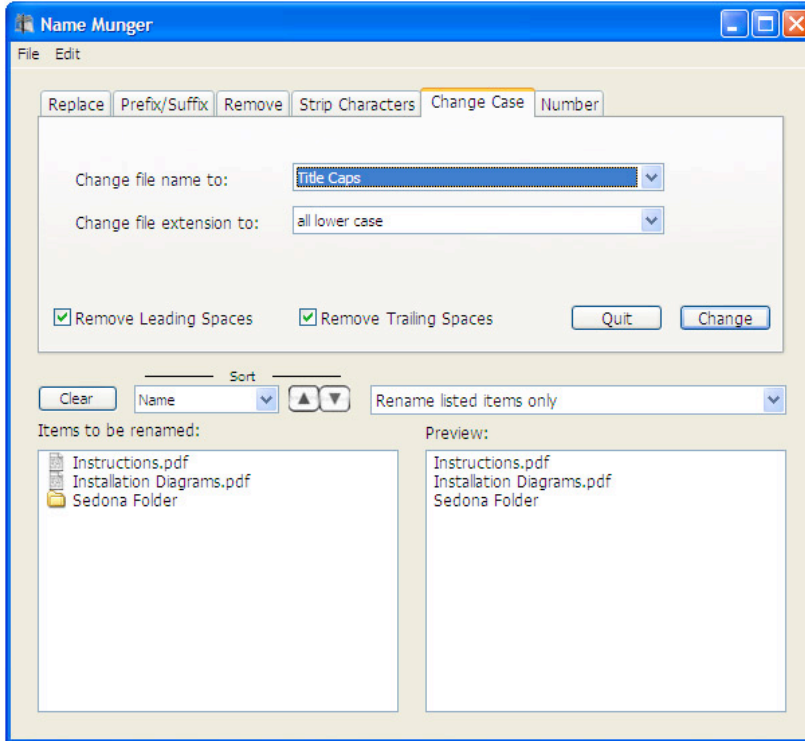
Name Munger

File Edit

Replace Prefix/Suffix Remove Strip Characters Change Case Number

Change file name to: Title Caps

Change file extension to: all lower case

Remove Leading Spaces Remove Trailing Spaces Quit Change

Sort

Clear Name Rename listed items only

Items to be renamed:

Instructions.pdf
Installation Diagrams.pdf
Sedona Folder

Preview:

Instructions.pdf
Installation Diagrams.pdf
Sedona Folder